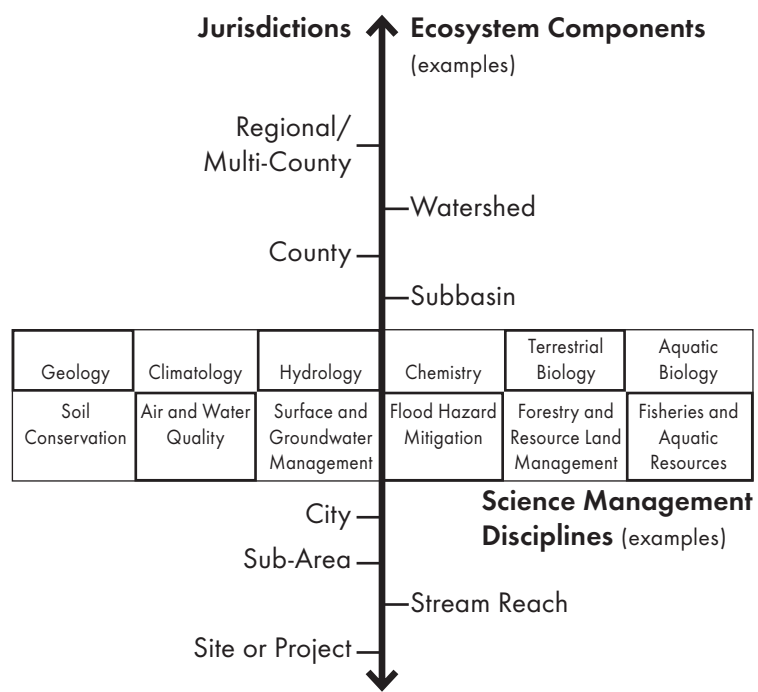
Jurisdictions

Ecosystem Components (examples)

Regional/ Multi-County

Watershed

County

Subbasin

| Geology | Climatology | Hydrology | Chemistry | Terrestrial Biology | Aquatic Biology |
|---|---|---|---|---|---|
| Soil Conservation | Air and Water Quality | Surface and Groundwater Management | Flood Hazard Mitigation | Forestry and Resource Land Management | Fisheries and Aquatic Resources |

Science Management Disciplines (examples)

City

Sub-Area

Stream Reach

Site or Project